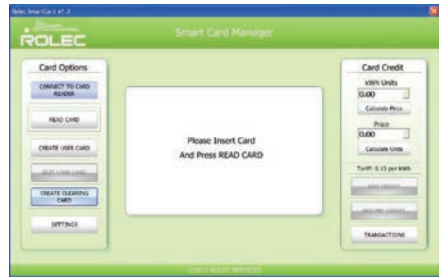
Rolec Smart Card v1.2

ROLEC

Smart Card Manager

Card Options

CONNECT TO CARD READER

READ CARD

CREATE USER CARD

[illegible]

CREATE CLEARING CARD

SETTINGS

Please Insert Card
And Press READ CARD

Card Credit

kWh Units

0.00

Calculate Price

Price

0.00

Calculate Units

Tariff: 0.15 per kWh

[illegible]

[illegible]

TRANSACTIONS

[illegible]